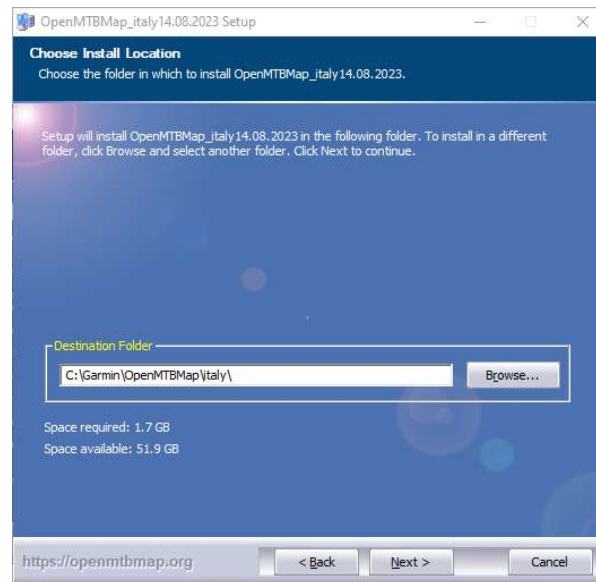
OpenMTBMap_italy14.08.2023 Setup

Choose Install Location

Choose the folder in which to install OpenMTBMap_italy14.08.2023.

Setup will install OpenMTBMap_italy14.08.2023 in the following folder. To install in a different folder, click Browse and select another folder. Click Next to continue.

Destination Folder

C:\Garmin\OpenMTBMap\italy\

Browse...

Space required: 1.7 GB

Space available: 51.9 GB

https://openmtbmap.org

< Back

Next >

Cancel